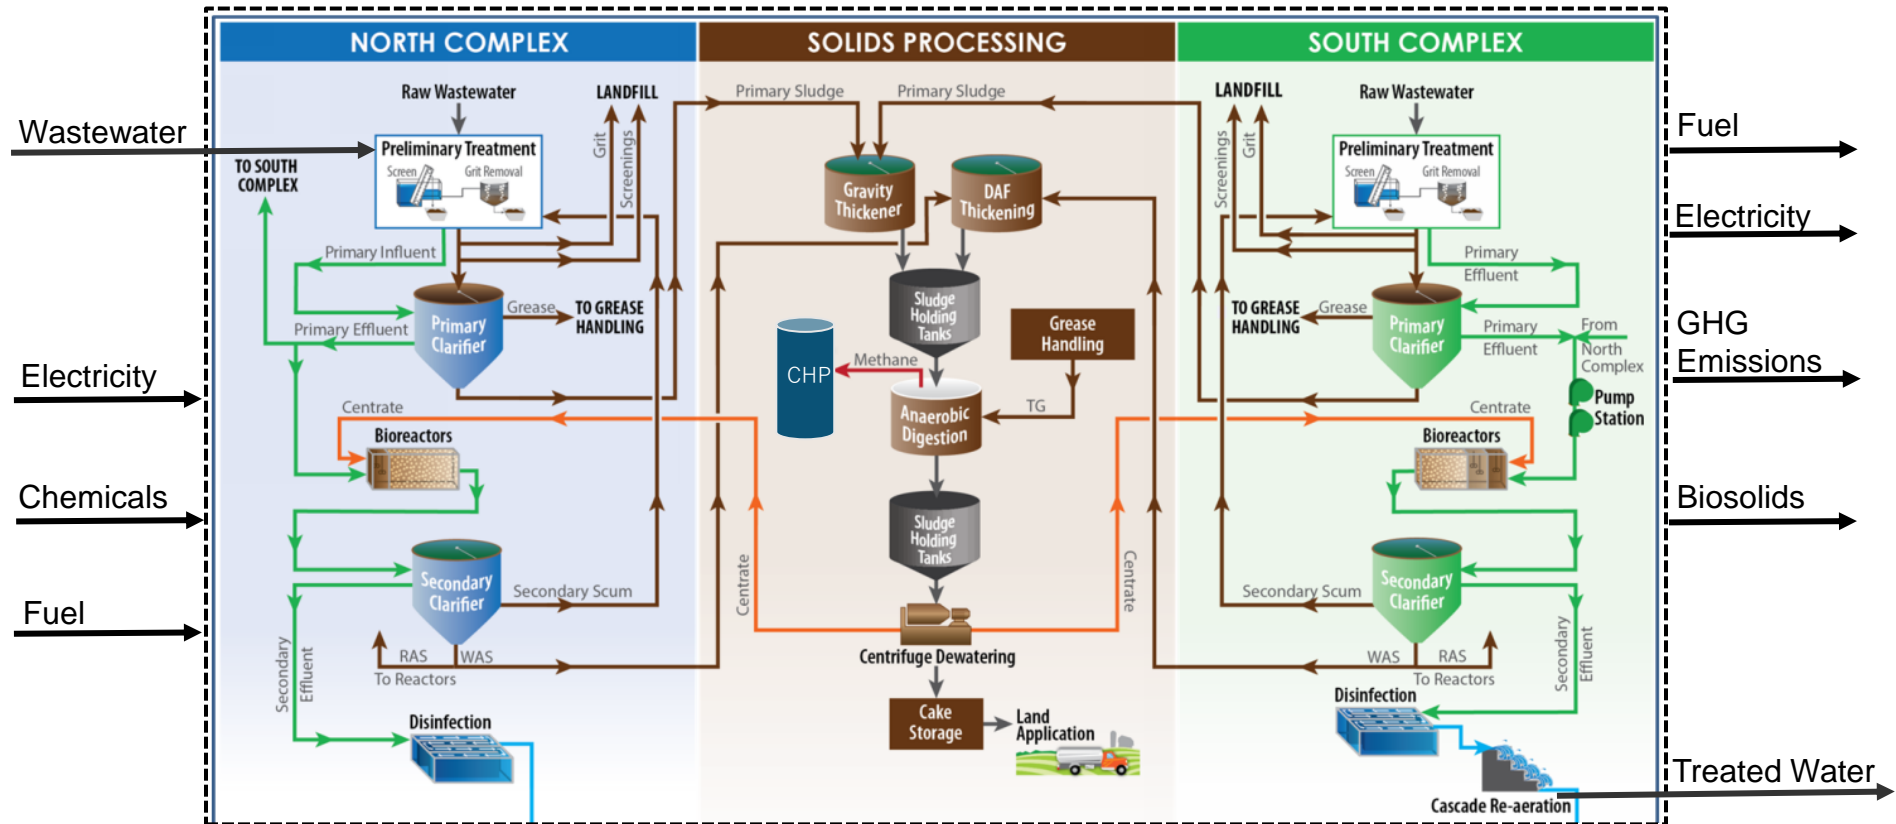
Wastewater

Electricity

Chemicals

Fuel

NORTH COMPLEX

Raw Wastewater

LANDFILL

Preliminary Treatment

Screen

Grit Removal

Grit

Screenings

TO SOUTH COMPLEX

Primary Influent

Grease

TO GREASE HANDLING

Primary Effluent

Primary Clarifier

Centrate

Bioreactors

Secondary Clarifier

Secondary Scum

RAS

WAS

To Reactors

Secondary Effluent

Disinfection

SOLIDS PROCESSING

Primary Sludge

Primary Sludge

Gravity Thickener

DAF Thickening

Sludge Holding Tanks

Grease Handling

CHP

Methane

Anaerobic Digestion

TG

Sludge Holding Tanks

Centrate

Centrate

Centrifuge Dewatering

Cake Storage

Land Application

SOUTH COMPLEX

LANDFILL

Raw Wastewater

Preliminary Treatment

Screen

Grit Removal

Screenings

Grit

Primary Effluent

TO GREASE HANDLING

Grease

Primary Clarifier

Primary Effluent

From North Complex

Pump Station

Centrate

Bioreactors

Secondary Clarifier

Secondary Scum

WAS

RAS

To Reactors

Secondary Effluent

Disinfection

Cascade Re-aeration

Fuel

Electricity

GHG Emissions

Biosolids

Treated Water